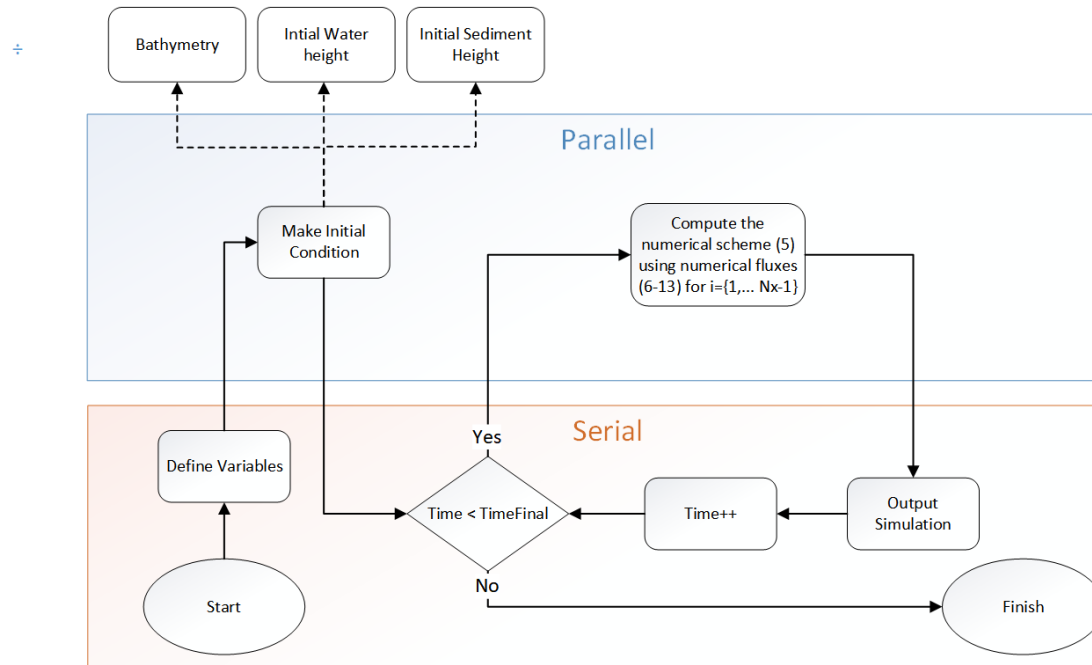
÷

Bathymetry

Intial Water height

Initial Sediment Height

Parallel

Make Initial Condition

Compute the numerical scheme (5) using numerical fluxes (6-13) for i={1,... Nx-1}

Serial

Yes

Define Variables

Time < TimeFinal

Time++

Output Simulation

No

Start

Finish